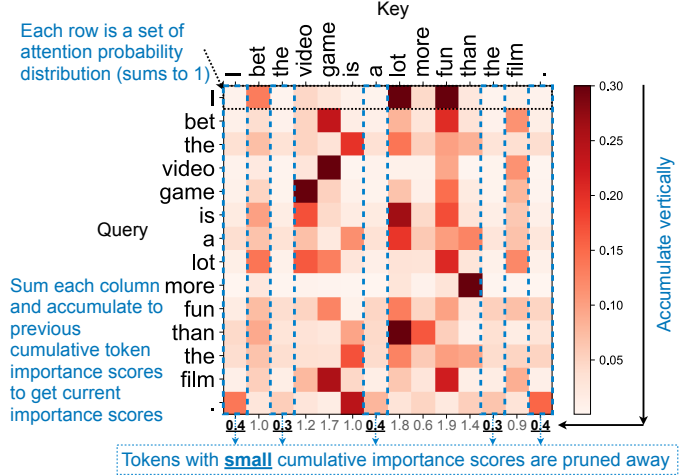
Each row is a set of attention probability distribution (sums to 1)

Key

I bet the video game is a lot more fun than the film .

I
bet
the
video
game
is
a
lot
more
fun
than
the
film
.

Query

Sum each column and accumulate to previous cumulative token importance scores to get current importance scores

0.30
0.25
0.20
0.15
0.10
0.05

Accumulate vertically

0.4 1.0 0.3 1.2 1.7 1.0 0.4 1.8 0.6 1.9 1.4 0.3 0.9 0.4

Tokens with small cumulative importance scores are pruned away